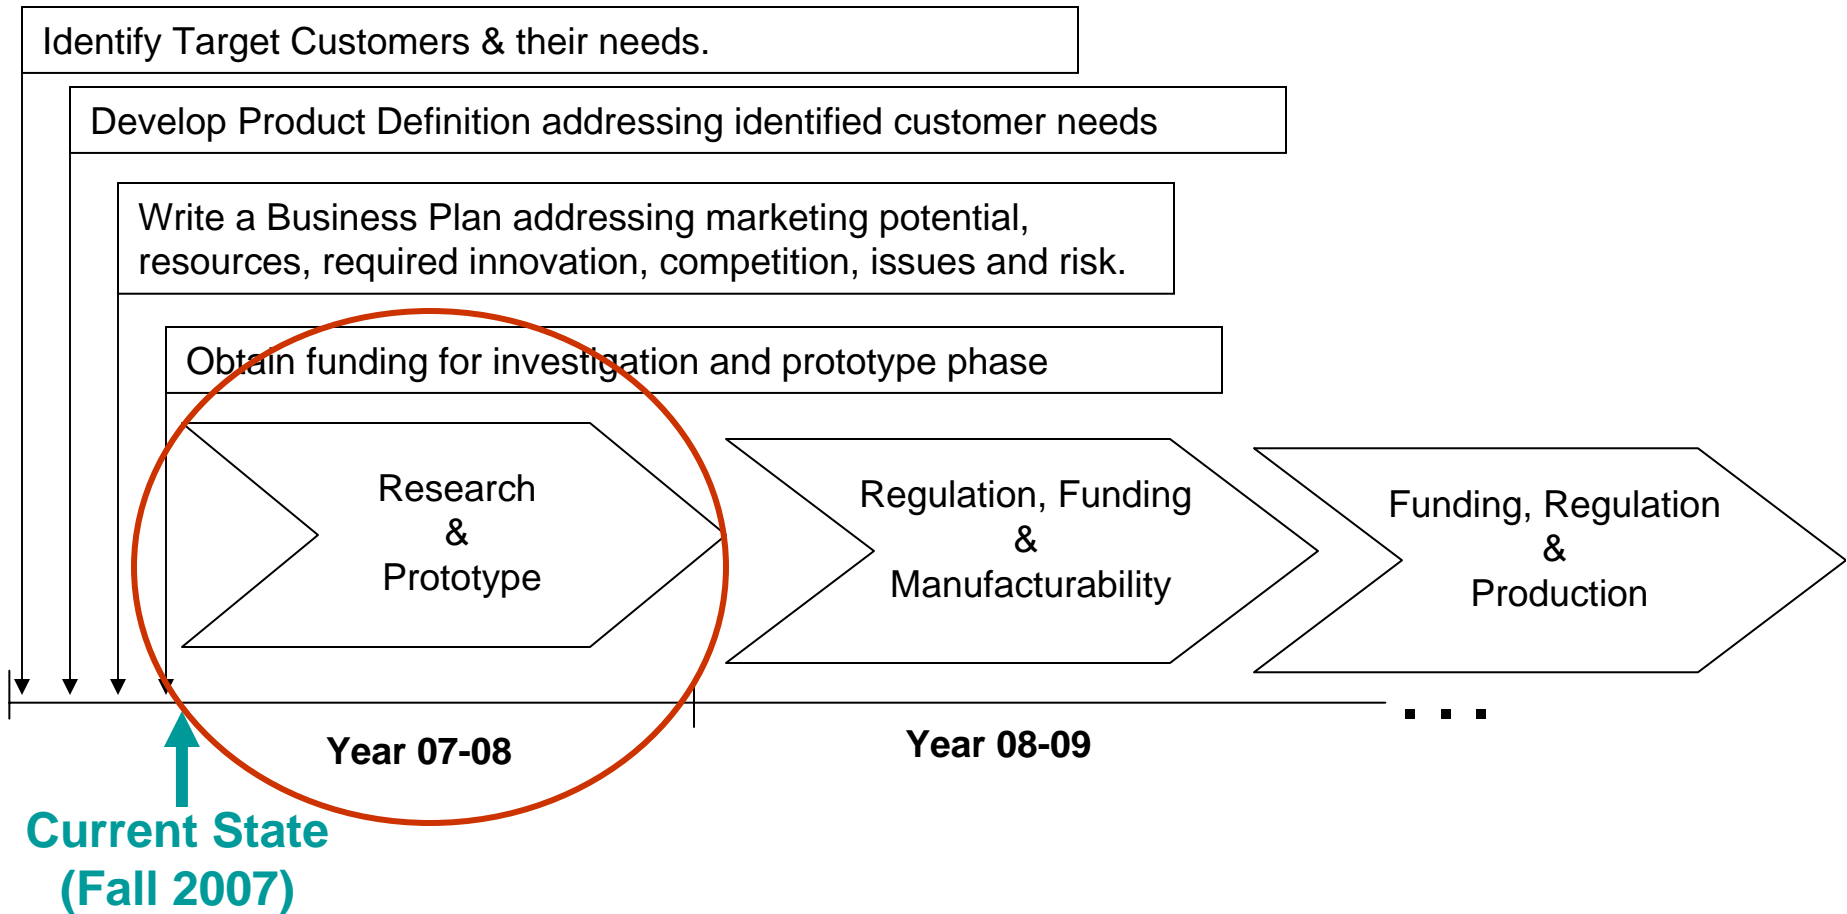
Identify Target Customers & their needs.

Develop Product Definition addressing identified customer needs

Write a Business Plan addressing marketing potential, resources, required innovation, competition, issues and risk.

Obtain funding for investigation and prototype phase

Research & Prototype

Regulation, Funding & Manufacturability

Funding, Regulation & Production

Year 07-08

Year 08-09

. . .

Current State (Fall 2007)